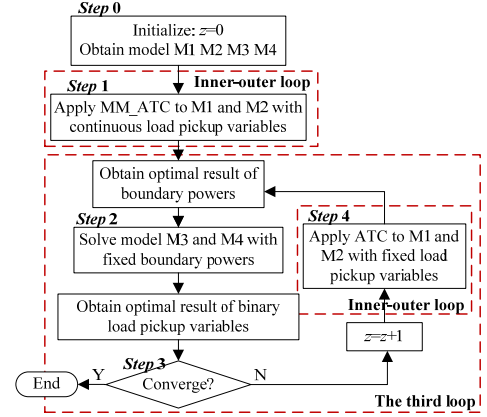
Step 0

Initialize: $z$=0
Obtain model M1 M2 M3 M4

Step 1

Inner-outer loop

Apply MM_ATC to M1 and M2 with continuous load pickup variables

Obtain optimal result of boundary powers

Step 2

Solve model M3 and M4 with fixed boundary powers

Step 4

Apply ATC to M1 and M2 with fixed load pickup variables

Obtain optimal result of binary load pickup variables

Inner-outer loop

$z$=$z$+1

Step 3

End

Y

Converge?

N

The third loop